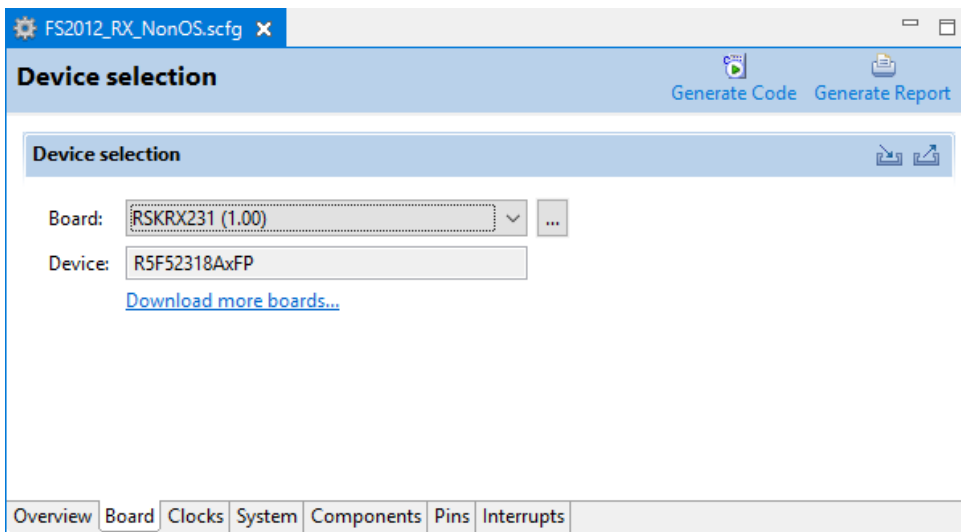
FS2012_RX_NonOS.scfg ✕

Device selection

Generate Code Generate Report

Device selection

Board: RSKRX231 (1.00) ...

Device: R5F52318AxFP

Download more boards...

Overview Board Clocks System Components Pins Interrupts